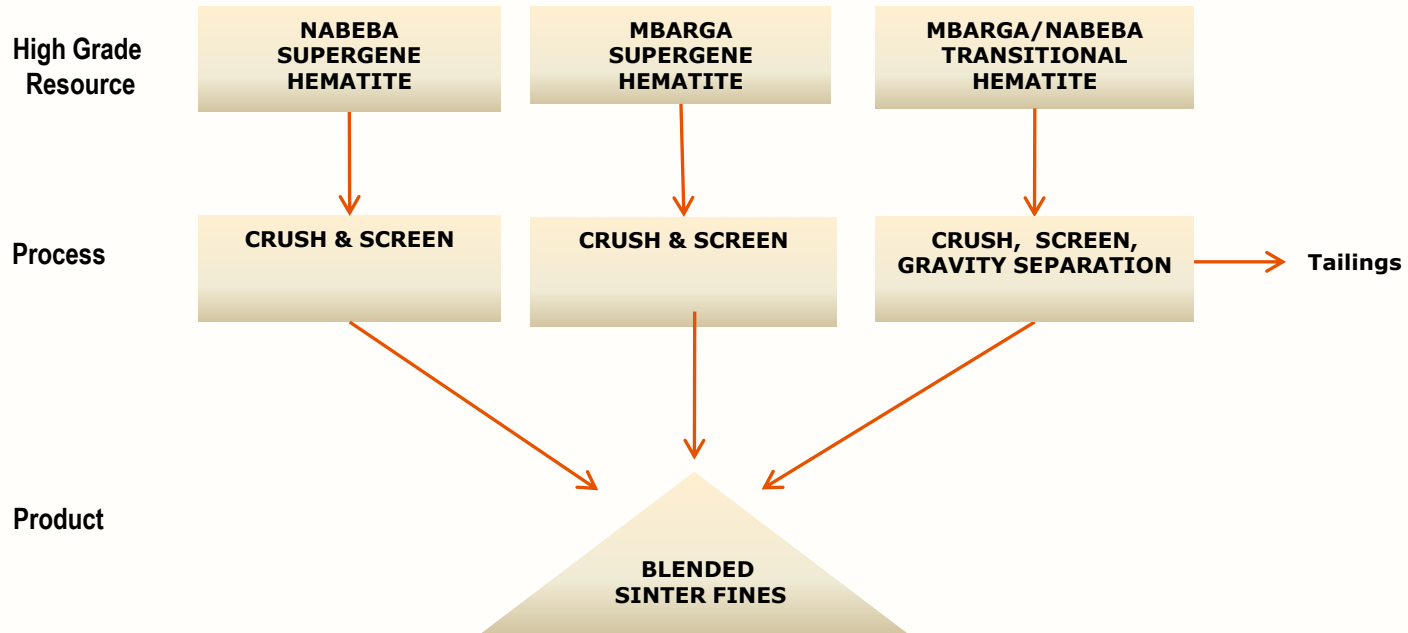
High Grade Resource

NABEBA SUPERGENE HEMATITE

MBARGA SUPERGENE HEMATITE

MBARGA/NABEBA TRANSITIONAL HEMATITE

Process

CRUSH & SCREEN

CRUSH & SCREEN

CRUSH, SCREEN, GRAVITY SEPARATION

Tailings

Product

BLENDED SINTER FINES